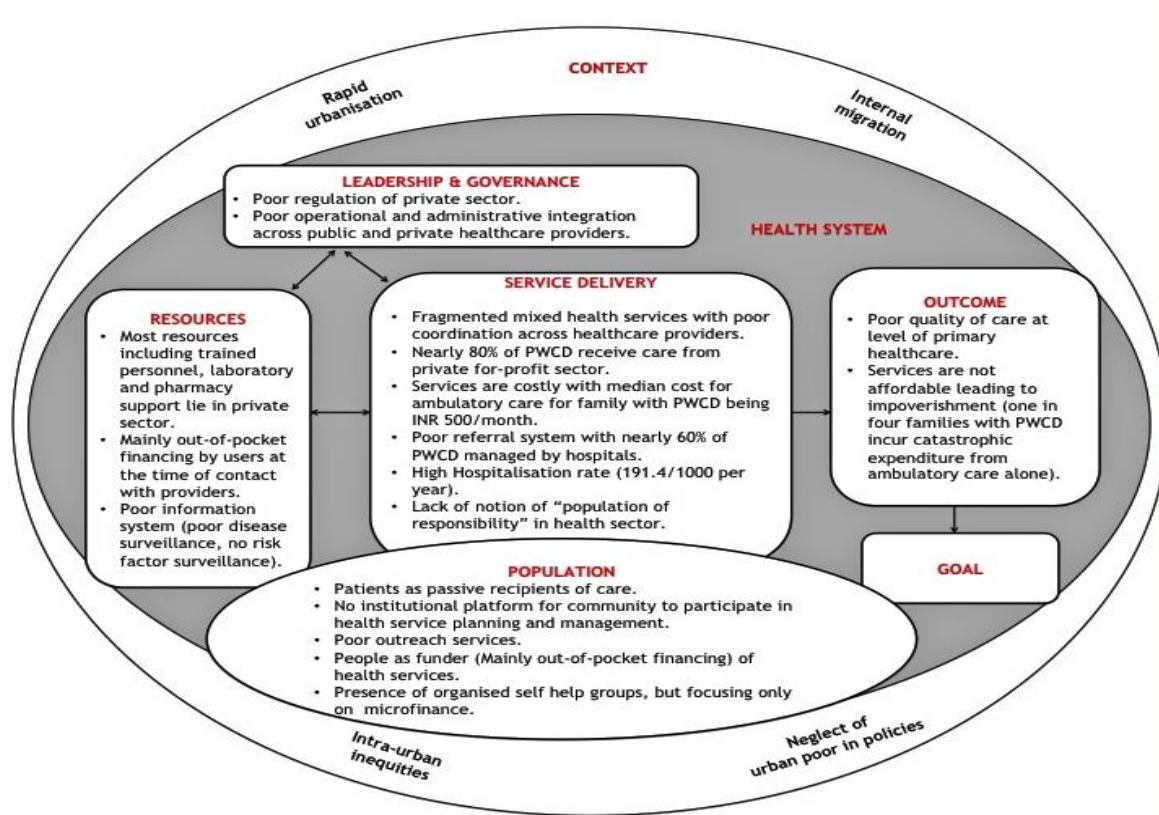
CONTEXT

Rapid urbanisation

Internal migration

LEADERSHIP & GOVERNANCE
• Poor regulation of private sector.
• Poor operational and administrative integration across public and private healthcare providers.

HEALTH SYSTEM

RESOURCES
• Most resources including trained personnel, laboratory and pharmacy support lie in private sector.
• Mainly out-of-pocket financing by users at the time of contact with providers.
• Poor information system (poor disease surveillance, no risk factor surveillance).

SERVICE DELIVERY
• Fragmented mixed health services with poor coordination across healthcare providers.
• Nearly 80% of PWCD receive care from private for-profit sector.
• Services are costly with median cost for ambulatory care for family with PWCD being INR 500/month.
• Poor referral system with nearly 60% of PWCD managed by hospitals.
• High Hospitalisation rate (191.4/1000 per year).
• Lack of notion of "population of responsibility" in health sector.

OUTCOME
• Poor quality of care at level of primary healthcare.
• Services are not affordable leading to impoverishment (one in four families with PWCD incur catastrophic expenditure from ambulatory care alone).

GOAL

POPULATION
• Patients as passive recipients of care.
• No institutional platform for community to participate in health service planning and management.
• Poor outreach services.
• People as funder (Mainly out-of-pocket financing) of health services.
• Presence of organised self help groups, but focusing only on microfinance.

Intra-urban inequities

Neglect of urban poor in policies